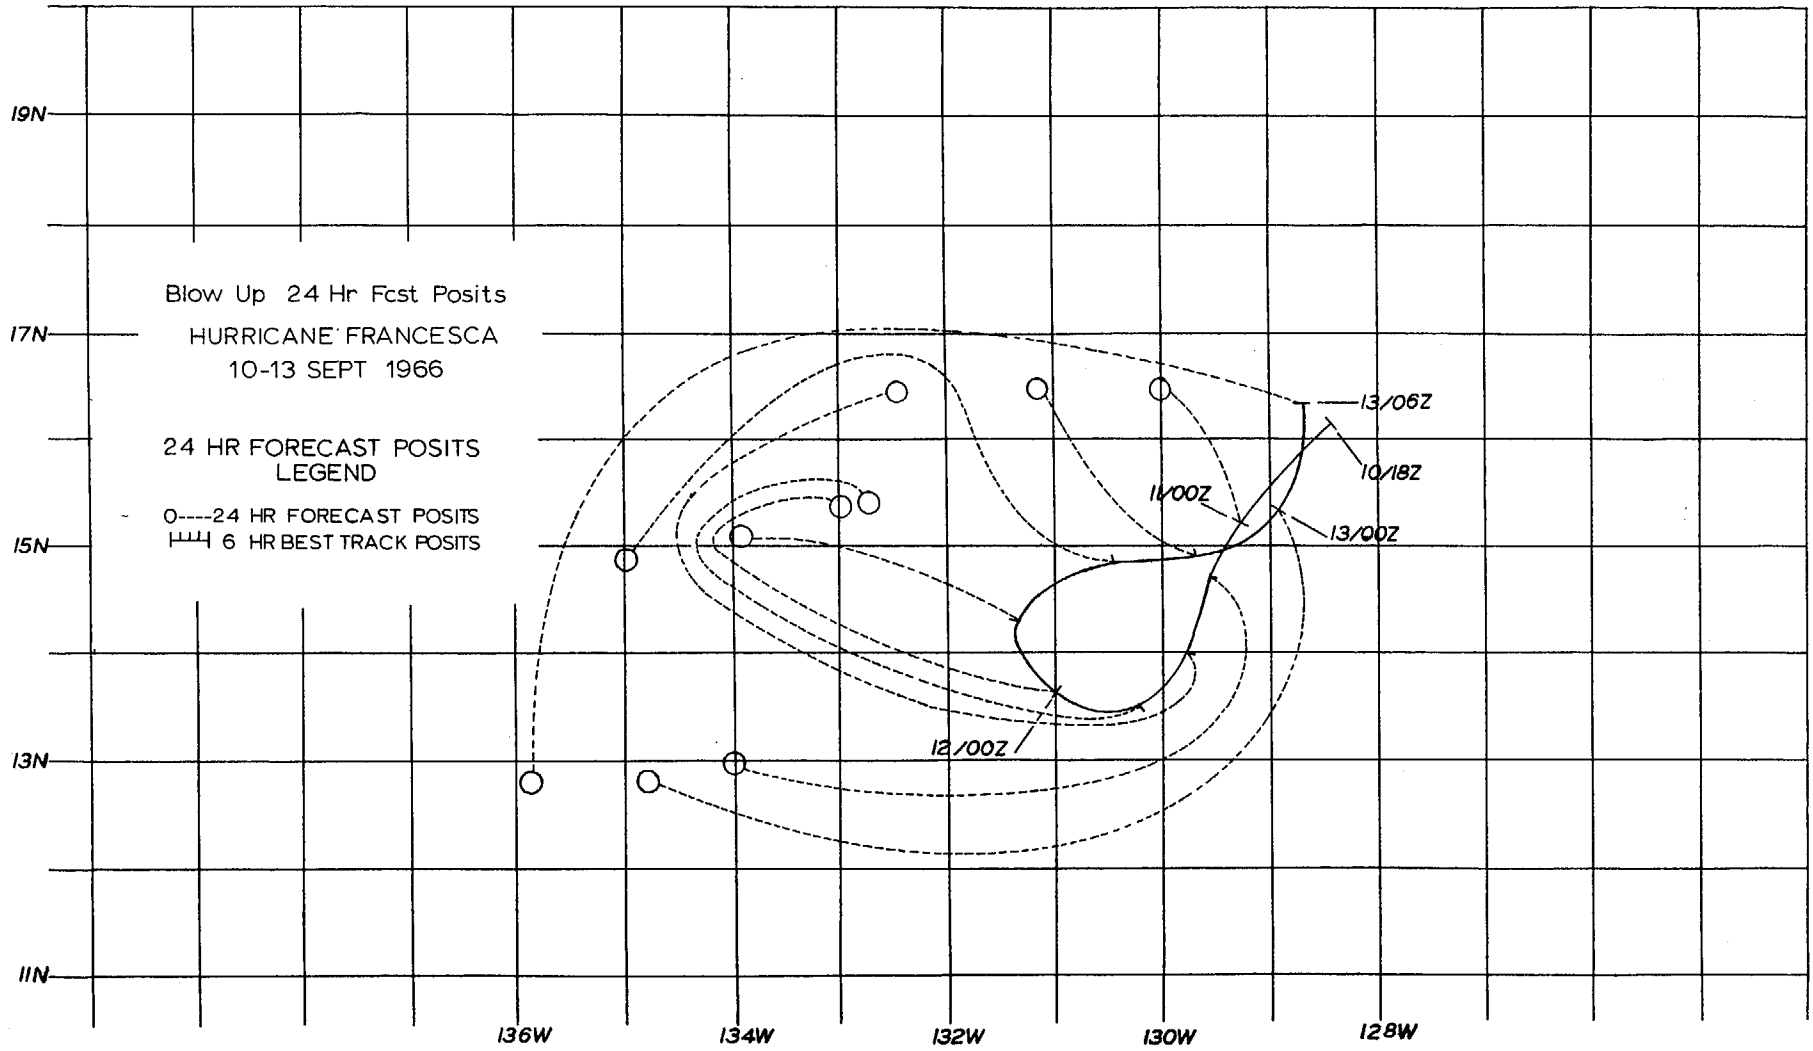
19N
17N
15N
13N
11N

Blow Up 24 Hr Fcst Posits
HURRICANE FRANCESCA
10-13 SEPT 1966

24 HR FORECAST POSITS
LEGEND

O----24 HR FORECAST POSITS
6 HR BEST TRACK POSITS

13/06Z
10/18Z
11/00Z
13/00Z
12/00Z

136W
134W
132W
130W
128W